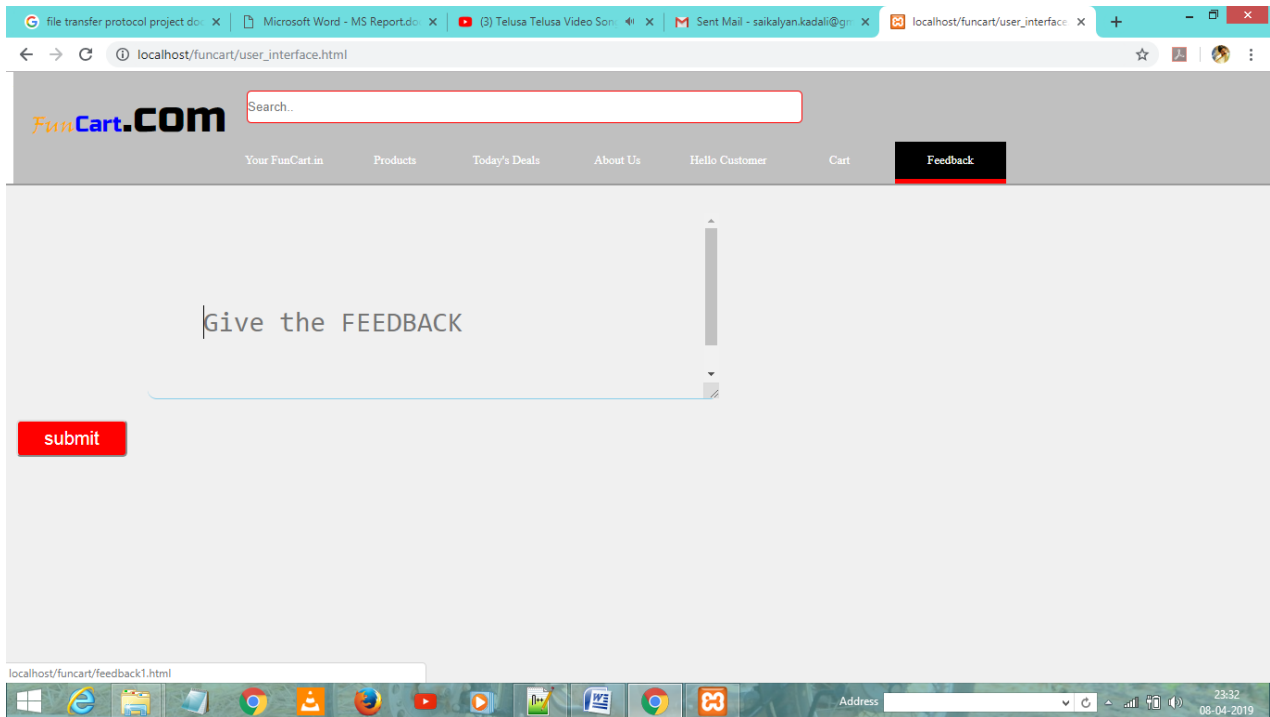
file transfer protocol project do ×
Microsoft Word - MS Report.do ×
(3) Telusa Telusa Video Son ×
Sent Mail - saikalyan.kadali@gr ×
localhost/funcart/user_interface ×
+

localhost/funcart/user_interface.html

FunCart.com

Search..

Your FunCart.in
Products
Today's Deals
About Us
Hello Customer
Cart
Feedback

Give the FEEDBACK

submit

localhost/funcart/feedback1.html

Address

23:32
08-04-2019